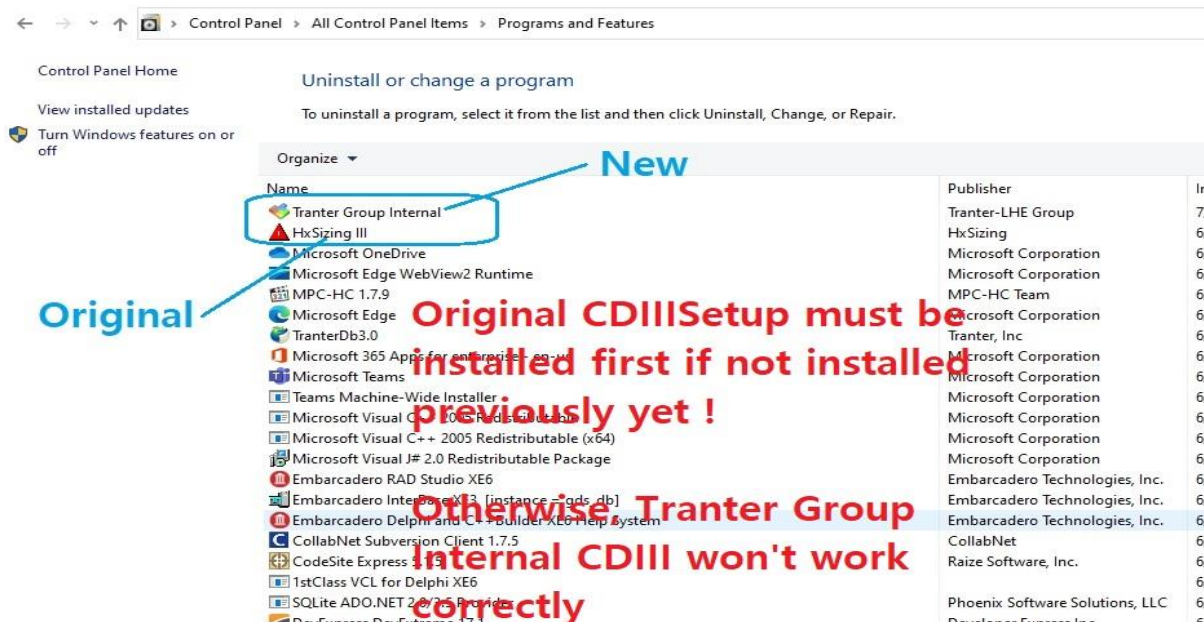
Control Panel > All Control Panel Items > Programs and Features

Control Panel Home

View installed updates

Turn Windows features on or off

Uninstall or change a program

To uninstall a program, select it from the list and then click Uninstall, Change, or Repair.

Organize ▾

New

Original

| Name | Publisher |
|---|---|
| Tranter Group Internal | Tranter-LHE Group |
| HxSizing III | HxSizing |
| Microsoft OneDrive | Microsoft Corporation |
| Microsoft Edge WebView2 Runtime | Microsoft Corporation |
| MPC-HC 1.7.9 | MPC-HC Team |
| Microsoft Edge | Microsoft Corporation |
| TranterDb3.0 | Tranter, Inc |
| Microsoft 365 Apps for enterprise - en-us | Microsoft Corporation |
| Microsoft Teams | Microsoft Corporation |
| Teams Machine-Wide Installer | Microsoft Corporation |
| Microsoft Visual C++ 2005 Redistributable | Microsoft Corporation |
| Microsoft Visual C++ 2005 Redistributable (x64) | Microsoft Corporation |
| Microsoft Visual J# 2.0 Redistributable Package | Microsoft Corporation |
| Embarcadero RAD Studio XE6 | Embarcadero Technologies, Inc. |
| Embarcadero InterBase XE3 [instance = gds_db] | Embarcadero Technologies, Inc. |
| Embarcadero Delphi and C++Builder XE6 Help System | Embarcadero Technologies, Inc. |
| CollabNet Subversion Client 1.7.5 | CollabNet |
| CodeSite Express 5.1.5 | Raize Software, Inc. |
| 1stClass VCL for Delphi XE6 | |
| SQLite ADO.NET 2.0/3.5 Provider | Phoenix Software Solutions, LLC |

Original CDIIISetup must be installed first if not installed previously yet !

Otherwise, Tranter Group Internal CDIII won't work correctly